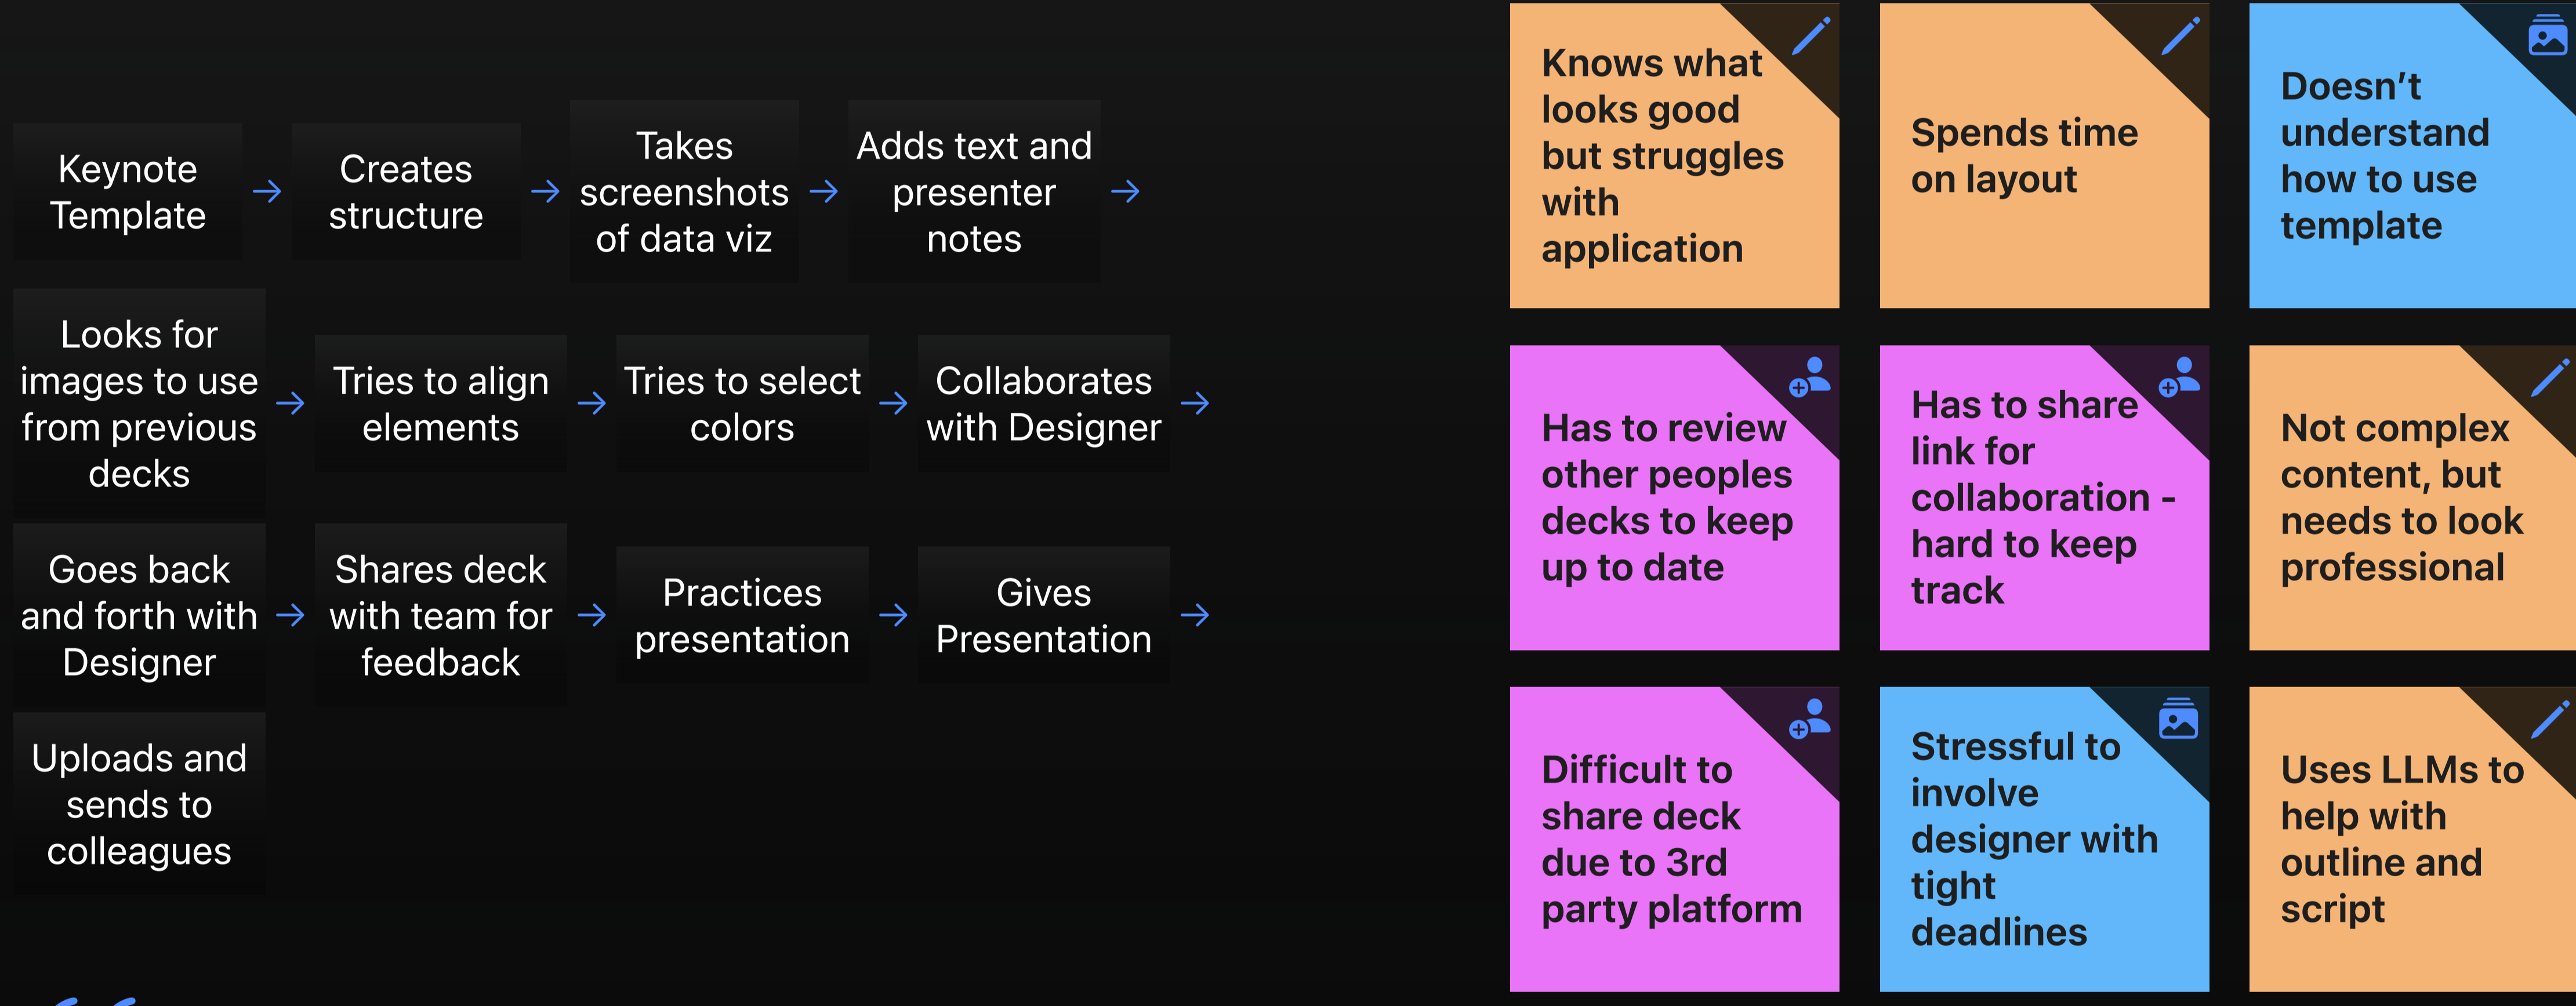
Keynote Template →

Creates structure →

Takes screenshots of data viz →

Adds text and presenter notes →

Looks for images to use from previous decks →

Tries to align elements →

Tries to select colors →

Collaborates with Designer →

Goes back and forth with Designer →

Shares deck with team for feedback →

Practices presentation →

Gives Presentation →

Uploads and sends to colleagues

Knows what looks good but struggles with application

Spends time on layout

Doesn't understand how to use template

Has to review other peoples decks to keep up to date

Has to share link for collaboration - hard to keep track

Not complex content, but needs to look professional

Difficult to share deck due to 3rd party platform

Stressful to involve designer with tight deadlines

Uses LLMs to help with outline and script